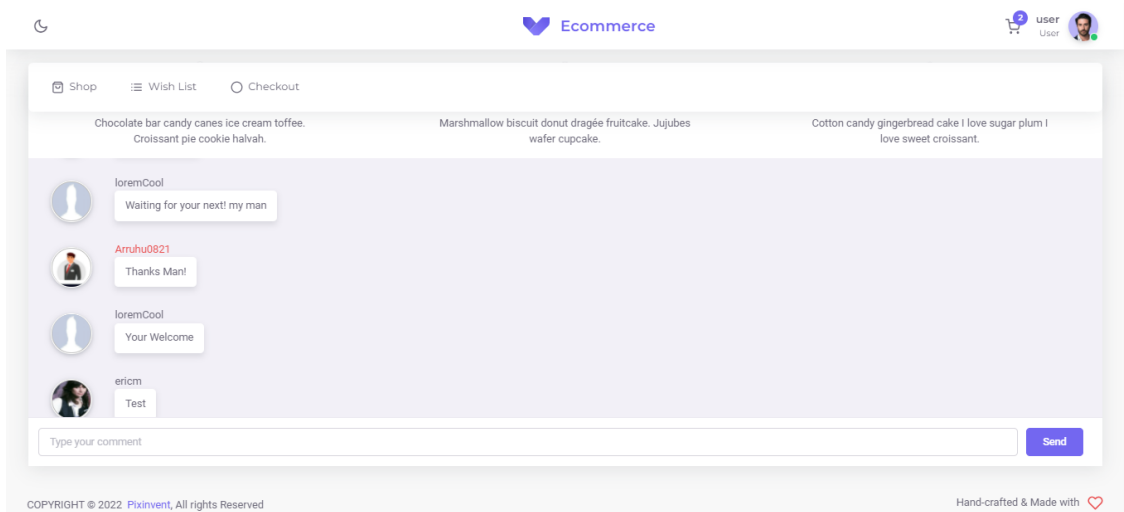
Ecommerce

2 user
User

Shop Wish List Checkout

Chocolate bar candy canes ice cream toffee. Croissant pie cookie halvah.

Marshmallow biscuit donut dragée fruitcake. Jujubes wafer cupcake.

Cotton candy gingerbread cake I love sugar plum I love sweet croissant.

loremCool
Waiting for your next! my man

Arruhu0821
Thanks Man!

loremCool
Your Welcome

ericm
Test

Type your comment

Send

COPYRIGHT © 2022 Pixinvent, All rights Reserved

Hand-crafted & Made with